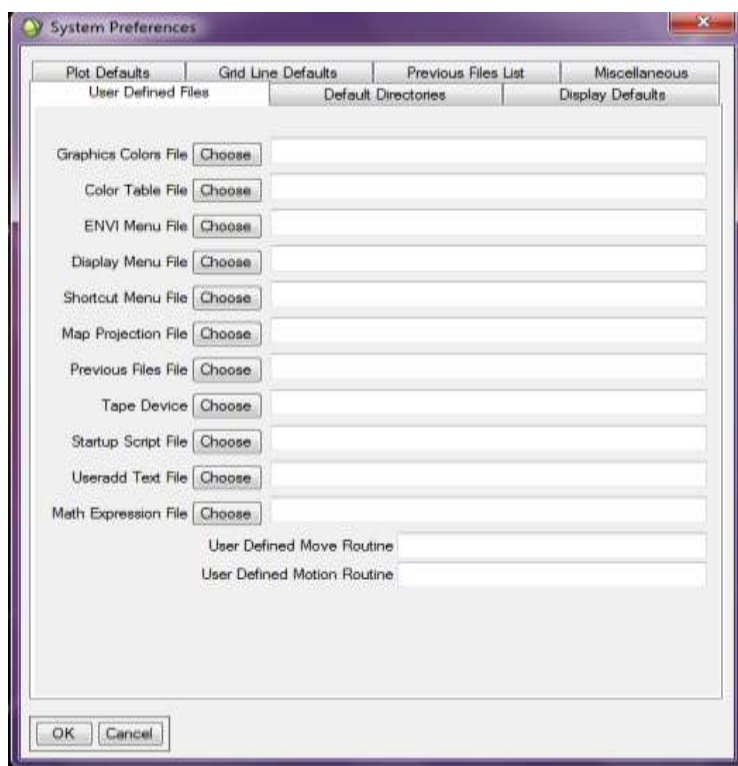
System Preferences

Plot Defaults | Grid Line Defaults | Previous Files List | Miscellaneous
User Defined Files | Default Directories | Display Defaults

Graphics Colors File Choose
Color Table File Choose
ENVI Menu File Choose
Display Menu File Choose
Shortcut Menu File Choose
Map Projection File Choose
Previous Files File Choose
Tape Device Choose
Startup Script File Choose
Useradd Text File Choose
Math Expression File Choose
User Defined Move Routine
User Defined Motion Routine

OK Cancel